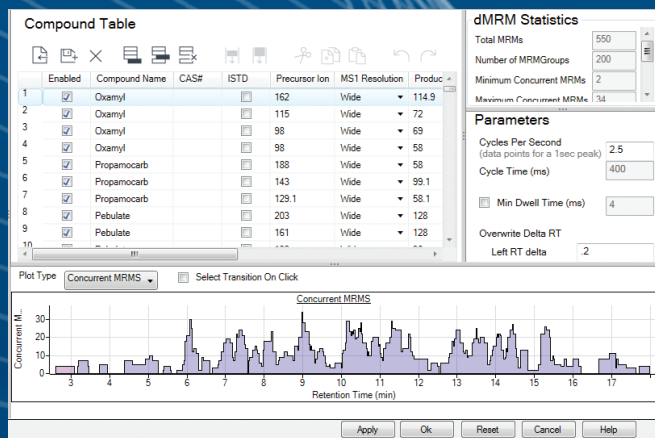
Compound Table

| | Enabled | Compound Name | CAS# | ISTD | Precursor Ion | MS1 Resolution | Produc |
|---|---|---|---|---|---|---|---|
| 1 | ☑ | Oxamyl | | ☐ | 162 | Wide | 114.9 |
| 2 | ☑ | Oxamyl | | ☐ | 115 | Wide | 72 |
| 3 | ☑ | Oxamyl | | ☐ | 98 | Wide | 69 |
| 4 | ☑ | Oxamyl | | ☐ | 98 | Wide | 58 |
| 5 | ☑ | Propamocarb | | ☐ | 188 | Wide | 58 |
| 6 | ☑ | Propamocarb | | ☐ | 143 | Wide | 99.1 |
| 7 | ☑ | Propamocarb | | ☐ | 129.1 | Wide | 58.1 |
| 8 | ☑ | Pebulate | | ☐ | 203 | Wide | 128 |
| 9 | ☑ | Pebulate | | ☐ | 161 | Wide | 128 |
| 10 | | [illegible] | | | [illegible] | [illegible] | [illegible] |

dMRM Statistics

Total MRMs 550

Number of MRMGroups 200

Minimum Concurrent MRMs 2

Maximum Concurrent MRMs 34

Parameters

Cycles Per Second (data points for a 1sec peak) 2.5

Cycle Time (ms) 400

Min Dwell Time (ms) 4

Overwrite Delta RT

Left RT delta .2

Plot Type Concurrent MRMS

Select Transition On Click

Concurrent MRMS

Concurrent M...

30
20
10
0

3 4 5 6 7 8 9 10 11 12 13 14 15 16 17

Retention Time (min)

Apply Ok Reset Cancel Help